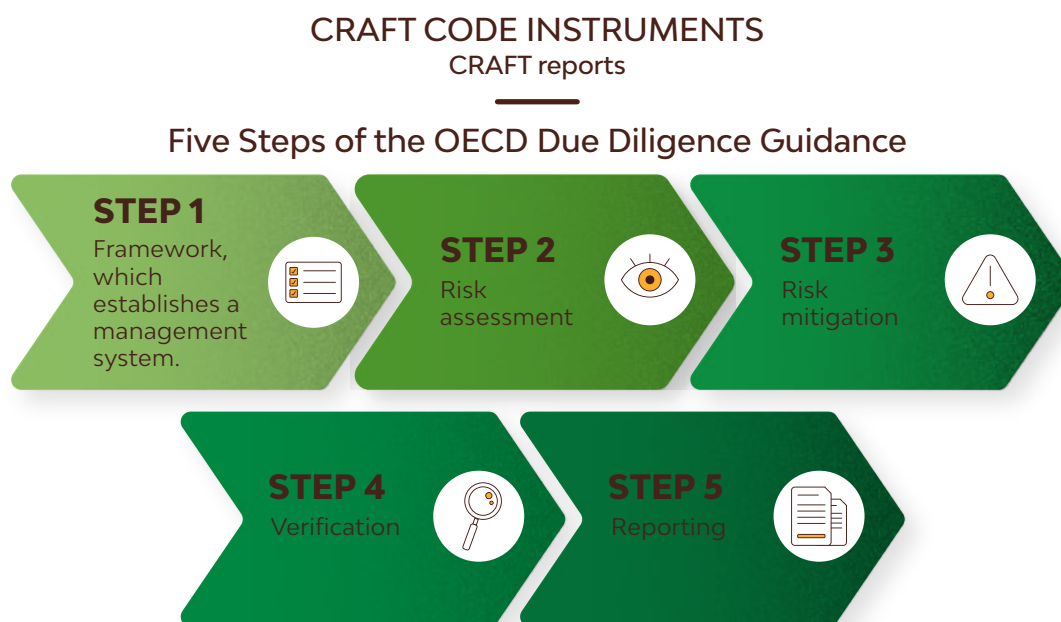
CRAFT CODE INSTRUMENTS
CRAFT reports

Five Steps of the OECD Due Diligence Guidance

STEP 1
Framework, which establishes a management system.

STEP 2
Risk assessment

STEP 3
Risk mitigation

STEP 4
Verification

STEP 5
Reporting